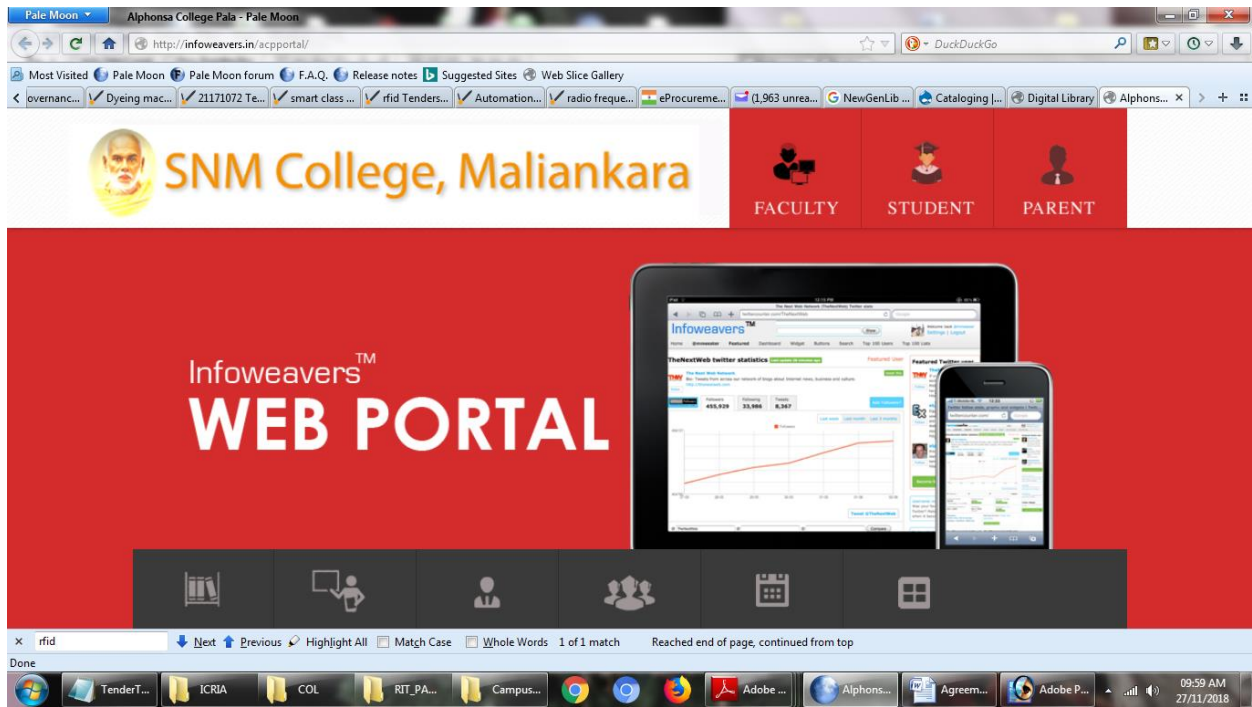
Pale Moon
Alphonsa College Pala - Pale Moon
http://infoweavers.in/acpportal/
DuckDuckGo
Most Visited Pale Moon Pale Moon forum F.A.Q. Release notes Suggested Sites Web Slice Gallery
overnanc... Dyeing mac... 21171072 Te... smart class ... rfid Tenders... Automation... radio freque... eProcureme... (1,963 unrea... NewGenLib ... Cataloging |... Digital Library Alphons...

SNM College, Maliankara

FACULTY
STUDENT
PARENT

Infoweavers™
WEB PORTAL

Infoweavers™
TheNextWeb twitter statistics
Followers 455,929
Following 33,986
Tweets 8,367

rfid Next Previous Highlight All Match Case Whole Words 1 of 1 match Reached end of page, continued from top
Done
TenderT... ICRIA COL RIT_PA... Campus... Adobe ... Alphons... Agreem... Adobe P...
09:59 AM
27/11/2018